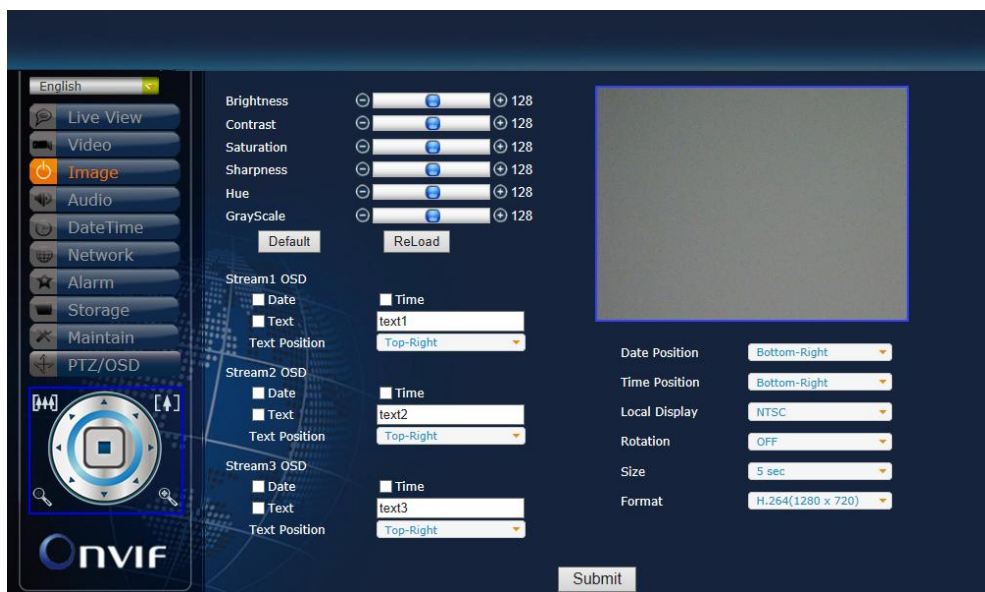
English

Live View
Video
Image
Audio
DateTime
Network
Alarm
Storage
Maintain
PTZ/OSD

Brightness 128
Contrast 128
Saturation 128
Sharpness 128
Hue 128
GrayScale 128

Default
ReLoad

Stream1 OSD
Date
Time
Text
text1
Text Position
Top-Right

Stream2 OSD
Date
Time
Text
text2
Text Position
Top-Right

Stream3 OSD
Date
Time
Text
text3
Text Position
Top-Right

Date Position
Bottom-Right
Time Position
Bottom-Right
Local Display
NTSC
Rotation
OFF
Size
5 sec
Format
H.264(1280 x 720)

ONVIF

Submit